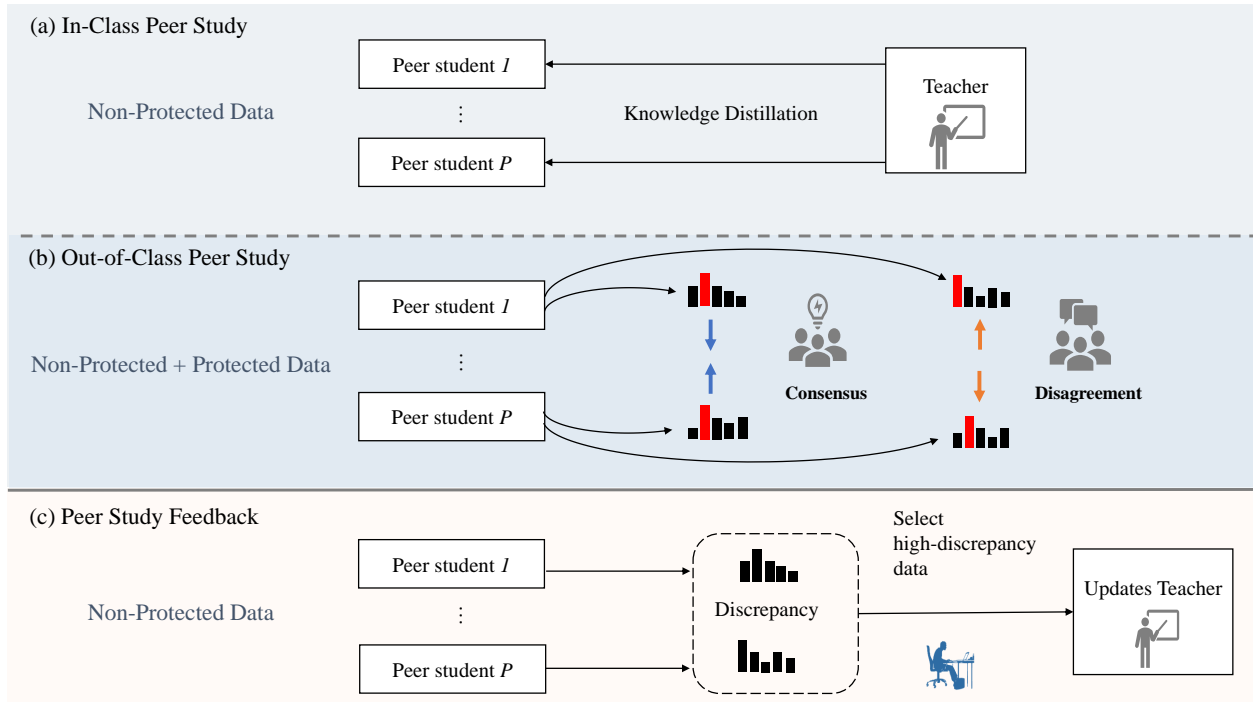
(a) In-Class Peer Study

Non-Protected Data

Peer student $1$

⋮

Peer student $P$

Knowledge Distillation

Teacher

(b) Out-of-Class Peer Study

Non-Protected + Protected Data

Peer student $1$

⋮

Peer student $P$

Consensus

Disagreement

(c) Peer Study Feedback

Non-Protected Data

Peer student $1$

⋮

Peer student $P$

Discrepancy

Select high-discrepancy data

Updates Teacher